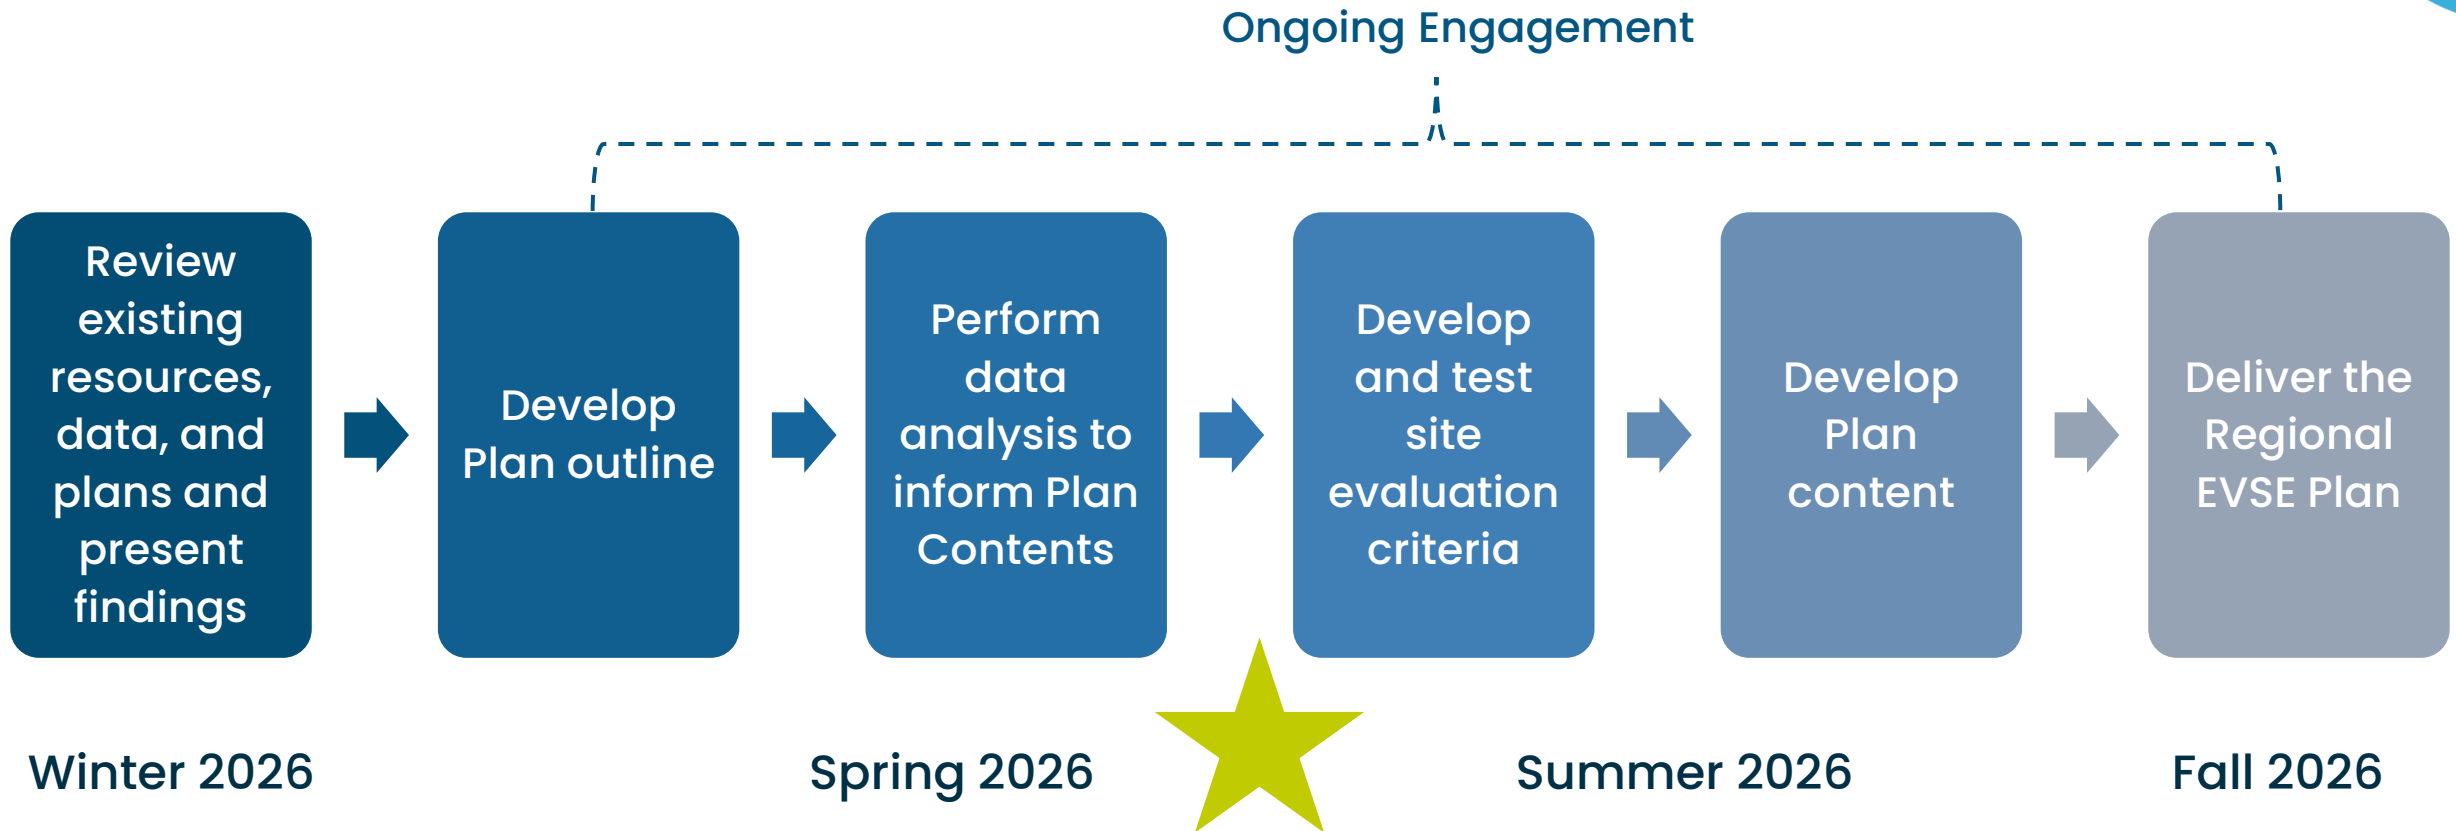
Ongoing Engagement

Review existing resources, data, and plans and present findings

Develop Plan outline

Perform data analysis to inform Plan Contents

Develop and test site evaluation criteria

Develop Plan content

Deliver the Regional EVSE Plan

Winter 2026

Spring 2026

Summer 2026

Fall 2026